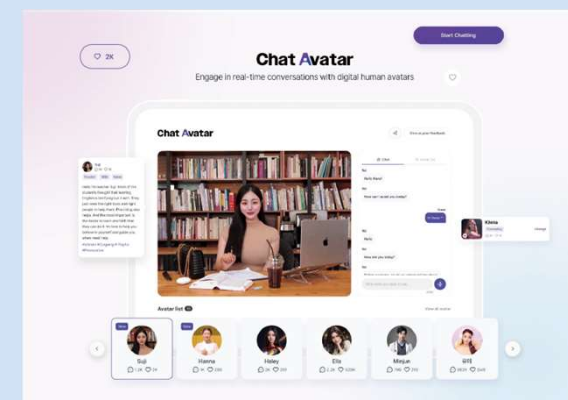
2K

Start Chatting

Chat Avatar

Engage in real-time conversations with digital human avatars

Chat Avatar

Give us your feedback

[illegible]

Hello

Nice to meet you

How can I assist you today?

Hello

How are you today?

Klaila

Avatar list

View all avatar

Suji

Hanna

Haley

Ella

Minjun

유리